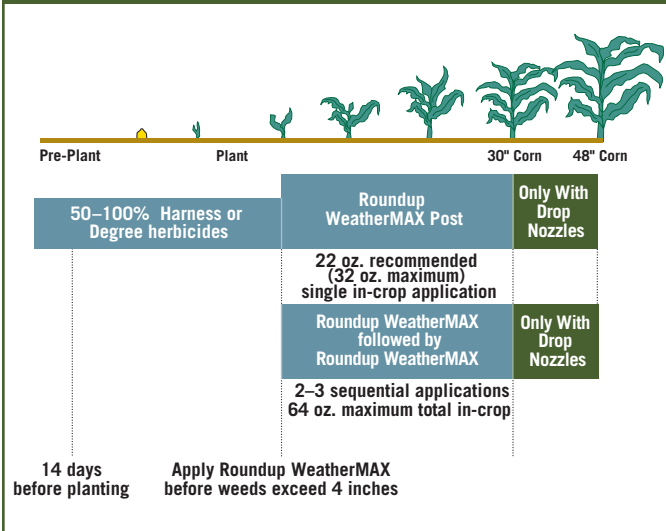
Pre-Plant

Plant

30" Corn

48" Corn

50–100% Harness or Degree herbicides

Roundup WeatherMAX Post

Only With Drop Nozzles

22 oz. recommended (32 oz. maximum) single in-crop application

Roundup WeatherMAX followed by Roundup WeatherMAX

Only With Drop Nozzles

2–3 sequential applications 64 oz. maximum total in-crop

14 days before planting

Apply Roundup WeatherMAX before weeds exceed 4 inches